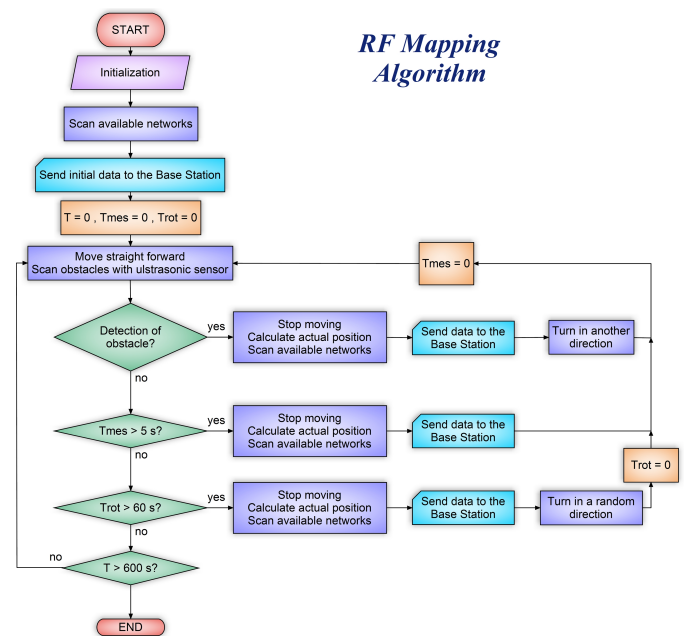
RF Mapping Algorithm

START

Initialization

Scan available networks

Send initial data to the Base Station

T = 0 , Tmes = 0 , Trot = 0

Move straight forward
Scan obstacles with ultrasonic sensor

Tmes = 0

Detection of obstacle?

yes

Stop moving
Calculate actual position
Scan available networks

Send data to the Base Station

Turn in another direction

no

Tmes > 5 s?

yes

Stop moving
Calculate actual position
Scan available networks

Send data to the Base Station

no

Trot = 0

Trot > 60 s?

yes

Stop moving
Calculate actual position
Scan available networks

Send data to the Base Station

Turn in a random direction

no

no

T > 600 s?

END